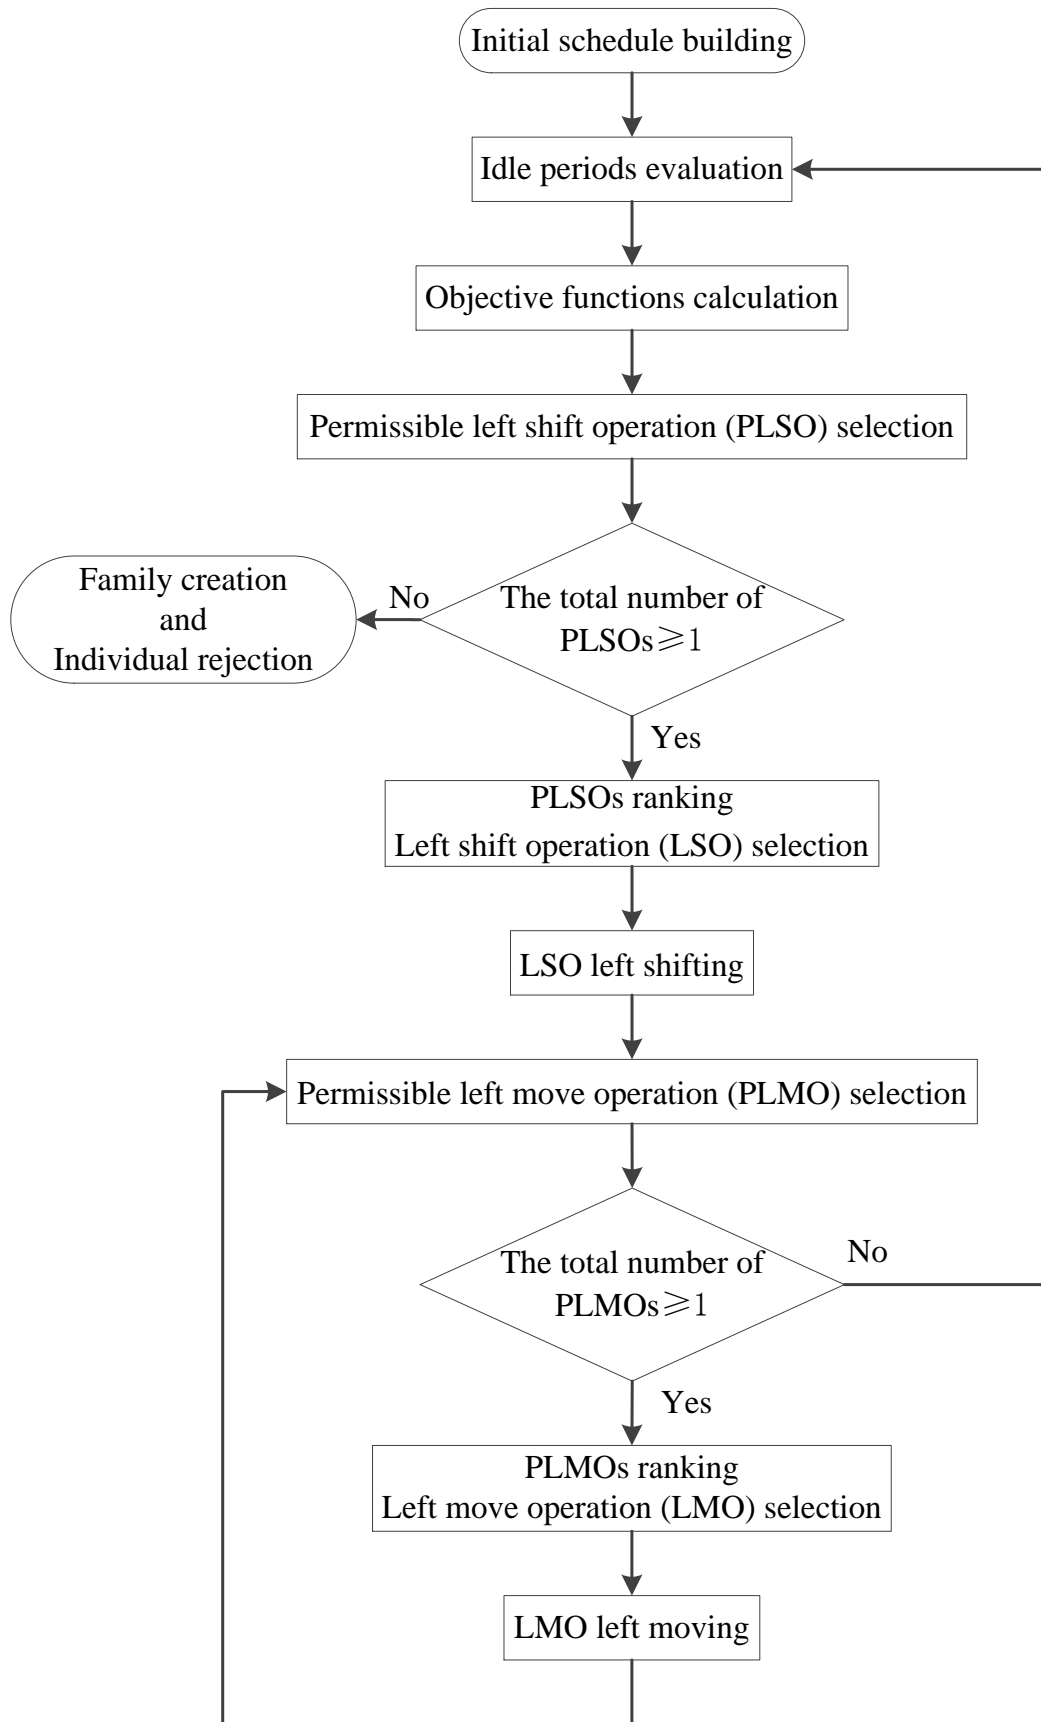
Initial schedule building

Idle periods evaluation

Objective functions calculation

Permissible left shift operation (PLSO) selection

The total number of PLSOs $\geqslant 1$

No

Family creation and Individual rejection

Yes

PLSOs ranking
Left shift operation (LSO) selection

LSO left shifting

Permissible left move operation (PLMO) selection

The total number of PLMOs $\geqslant 1$

No

Yes

PLMOs ranking
Left move operation (LMO) selection

LMO left moving